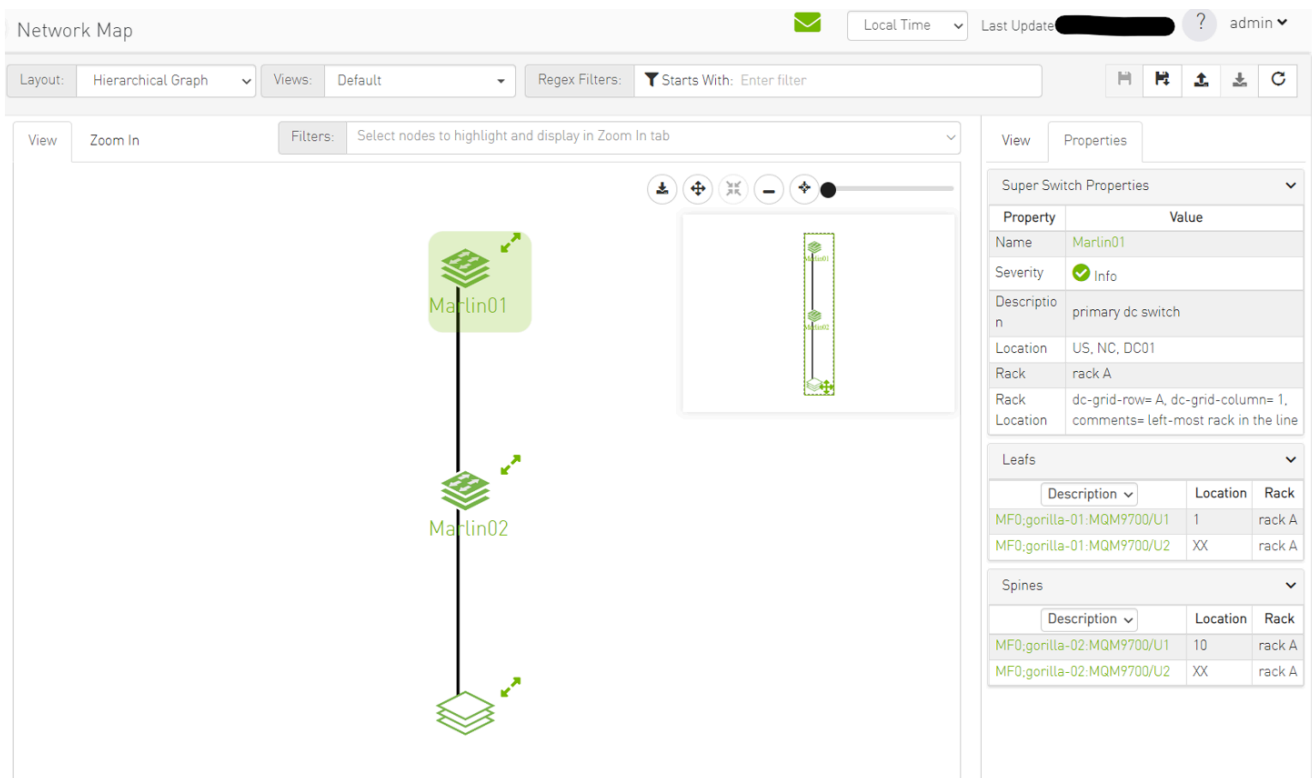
Network Map

Local Time
Last Update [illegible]
?
admin

Layout: Hierarchical Graph
Views: Default
Regex Filters: Starts With: Enter filter

View
Zoom In
Filters: Select nodes to highlight and display in Zoom In tab

Marlin01
Marlin02

Marlin01
Marlin02

View
Properties

Super Switch Properties

| Property | Value |
|---|---|
| Name | Marlin01 |
| Severity | Info |
| Description | primary dc switch |
| Location | US, NC, DC01 |
| Rack | rack A |
| Rack Location | dc-grid-row= A, dc-grid-column= 1, comments= left-most rack in the line |

Leafs

| Description | Location | Rack |
|---|---|---|
| MF0;gorilla-01:MQM9700/U1 | 1 | rack A |
| MF0;gorilla-01:MQM9700/U2 | XX | rack A |

Spines

| Description | Location | Rack |
|---|---|---|
| MF0;gorilla-02:MQM9700/U1 | 10 | rack A |
| MF0;gorilla-02:MQM9700/U2 | XX | rack A |